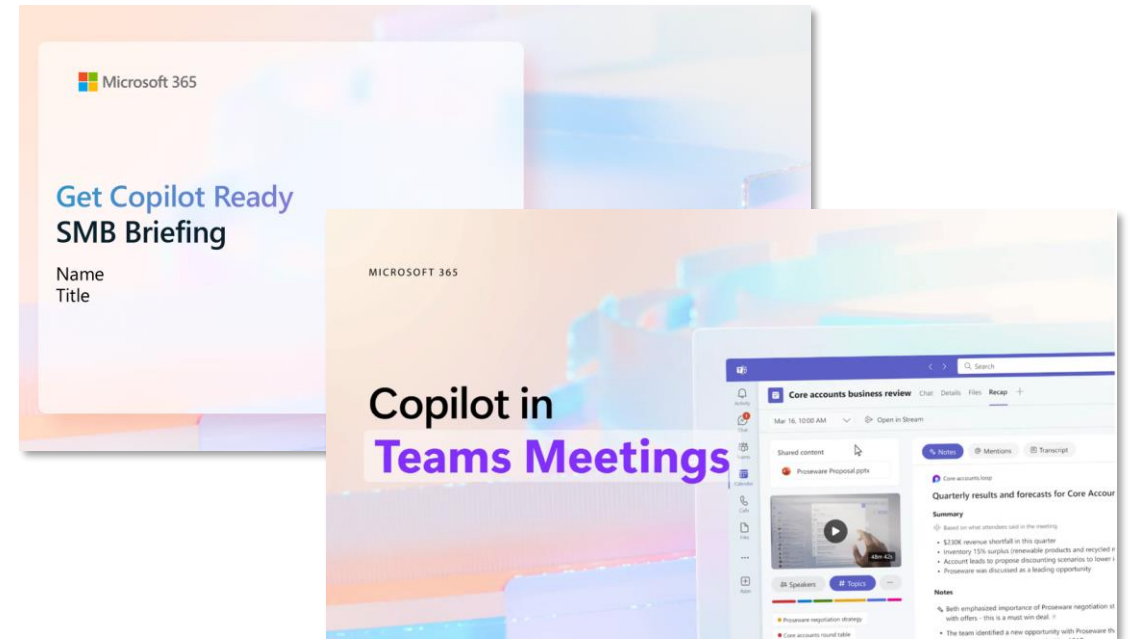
Microsoft 365

Get Copilot Ready
SMB Briefing

Name
Title

MICROSOFT 365

Copilot in
Teams Meetings

Search

Activity
Chat
Teams
Calendar
Calls
Files
Apps

Core accounts business review Chat Details Files Recap +

Mar 16, 10:00 AM Open in Stream

Shared content

Proseware Proposal.pptx

48m 42s

Speakers # Topics

Proseware negotiation strategy
Core accounts round table

Notes Mentions Transcript

Core accounts.loop

Quarterly results and forecasts for Core Accour

Summary

Based on what attendees said in the meeting

• $730K revenue shortfall in this quarter
• Inventory 15% surplus (renewable products and recycled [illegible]
• Account leads to propose discounting scenarios to lower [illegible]
• Proseware was discussed as a leading opportunity

Notes

Beth emphasized importance of Proseware negotiation st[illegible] with offers - this is a must win deal.

• The team identified a new opportunity with Proseware th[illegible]